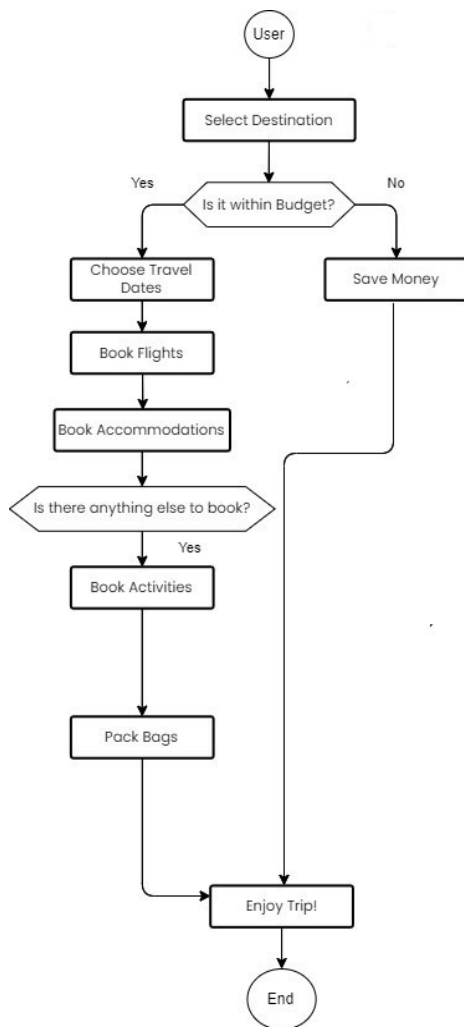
User

Select Destination

Yes

Is it within Budget?

No

Choose Travel Dates

Save Money

Book Flights

Book Accommodations

Is there anything else to book?

Yes

Book Activities

Pack Bags

Enjoy Trip!

End